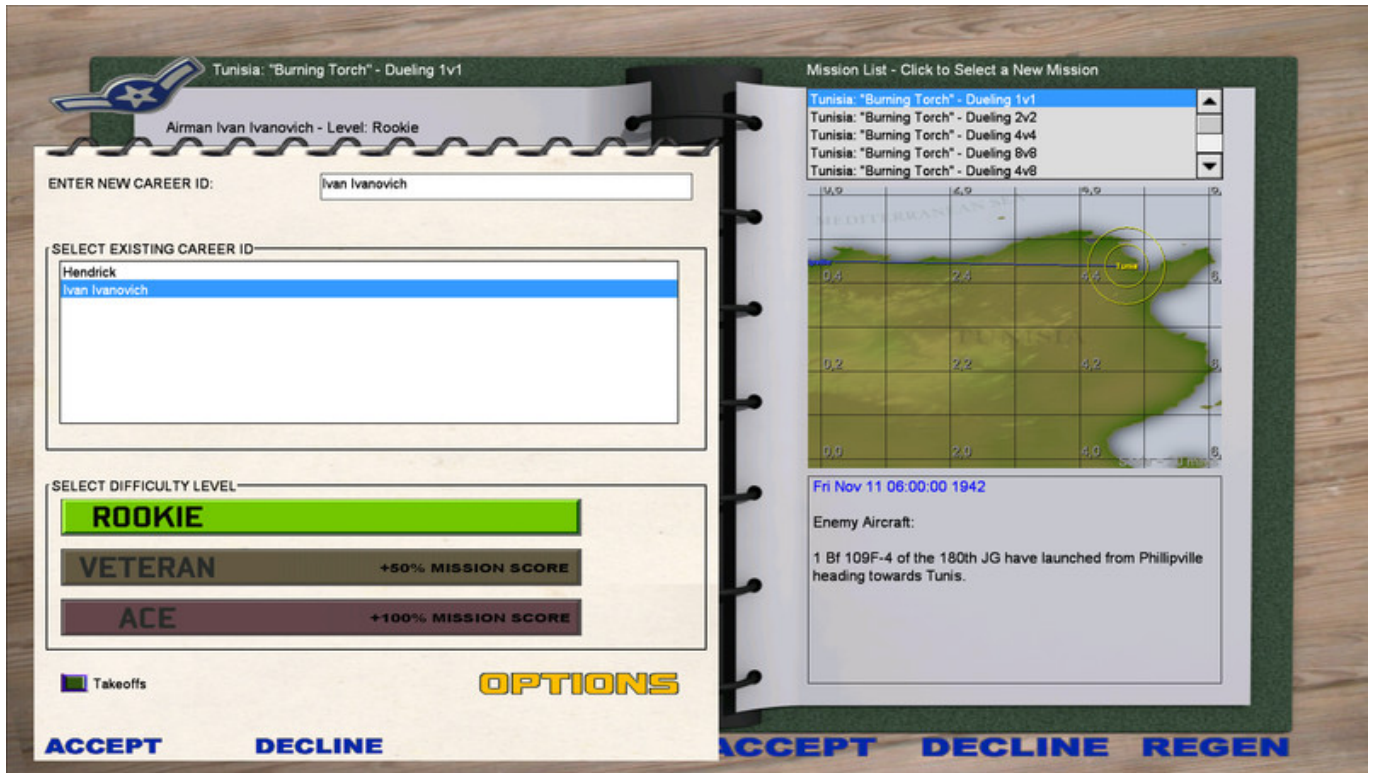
Tunisia: "Burning Torch" - Dueling 1v1

Airman Ivan Ivanovich - Level: Rookie

ENTER NEW CAREER ID: Ivan Ivanovich

SELECT EXISTING CAREER ID

Hendrick
Ivan Ivanovich

SELECT DIFFICULTY LEVEL

ROOKIE

VETERAN +50% MISSION SCORE

ACE +100% MISSION SCORE

Takeoffs

OPTIONS

ACCEPT DECLINE

Mission List - Click to Select a New Mission

Tunisia: "Burning Torch" - Dueling 1v1
Tunisia: "Burning Torch" - Dueling 2v2
Tunisia: "Burning Torch" - Dueling 4v4
Tunisia: "Burning Torch" - Dueling 8v8
Tunisia: "Burning Torch" - Dueling 4v8

0,6 2,6 4,6 6,
MEDITERRANEAN SEA
0,4 2,4 4,4 Tunis 6,
TUNISIA
0,2 2,2 4,2 6,
0,0 2,0 4,0 6,

Fri Nov 11 06:00:00 1942

Enemy Aircraft:

1 Bf 109F-4 of the 180th JG have launched from Phillipville heading towards Tunis.

ACCEPT DECLINE REGEN